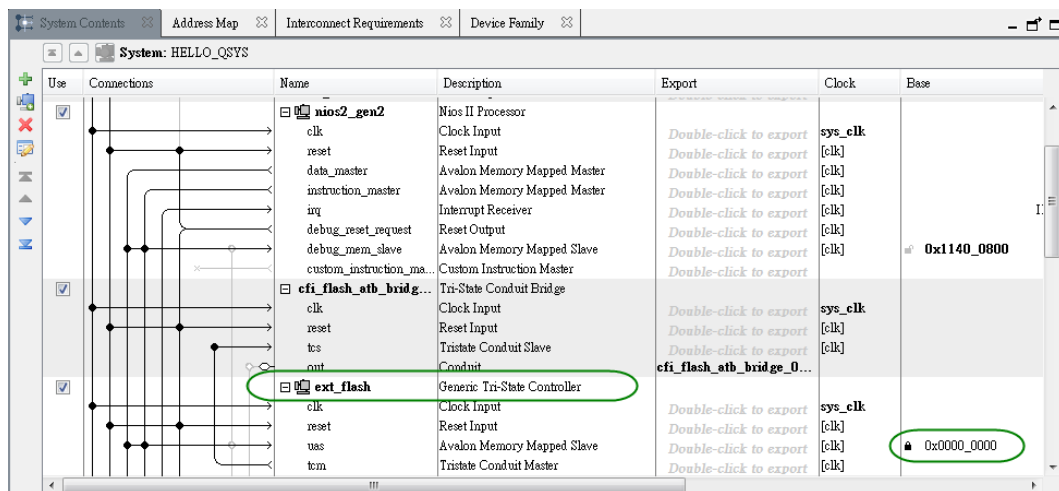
System Contents | Address Map | Interconnect Requirements | Device Family

System: HELLO_QSYS

| Use | Connections | Name | Description | Export | Clock | Base |
|---|---|---|---|---|---|---|
| ☑ | | ⊟ nios2_gen2 | Nios II Processor | | | |
| | | clk | Clock Input | Double-click to export | sys_clk | |
| | | reset | Reset Input | Double-click to export | [clk] | |
| | | data_master | Avalon Memory Mapped Master | Double-click to export | [clk] | |
| | | instruction_master | Avalon Memory Mapped Master | Double-click to export | [clk] | |
| | | irq | Interrupt Receiver | Double-click to export | [clk] | I |
| | | debug_reset_request | Reset Output | Double-click to export | [clk] | |
| | | debug_mem_slave | Avalon Memory Mapped Slave | Double-click to export | [clk] | 0x1140_0800 |
| | | custom_instruction_ma... | Custom Instruction Master | Double-click to export | | |
| ☑ | | ⊟ cfi_flash_atb_bridg... | Tri-State Conduit Bridge | | | |
| | | clk | Clock Input | Double-click to export | sys_clk | |
| | | reset | Reset Input | Double-click to export | [clk] | |
| | | tcs | Tristate Conduit Slave | Double-click to export | [clk] | |
| | | out | Conduit | cfi_flash_atb_bridge_0... | | |
| ☑ | | ⊟ ext_flash | Generic Tri-State Controller | | | |
| | | clk | Clock Input | Double-click to export | sys_clk | |
| | | reset | Reset Input | Double-click to export | [clk] | |
| | | uas | Avalon Memory Mapped Slave | Double-click to export | [clk] | 0x0000_0000 |
| | | tcm | Tristate Conduit Master | Double-click to export | [clk] | |